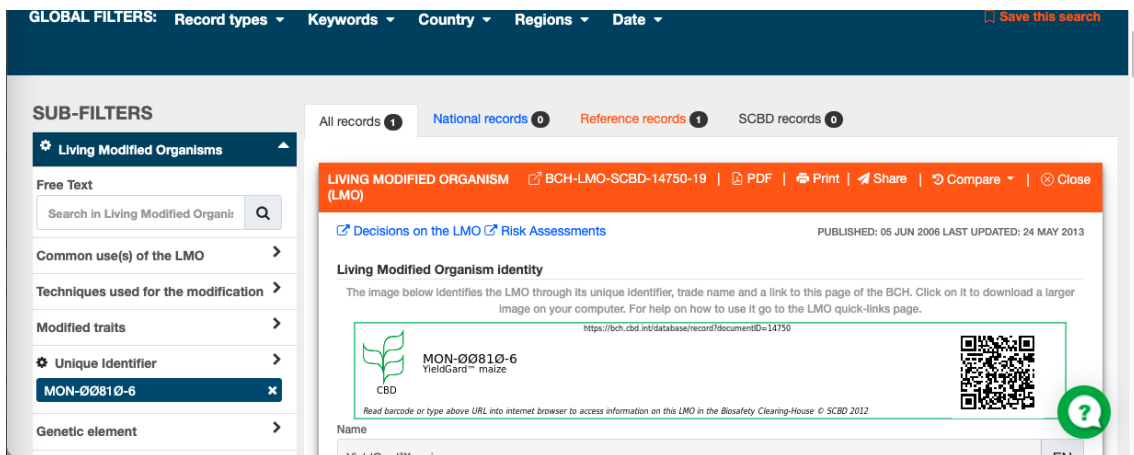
GLOBAL FILTERS: Record types Keywords Country Regions Date

Save this search

SUB-FILTERS

Living Modified Organisms

Free Text

Search in Living Modified Organis

Common use(s) of the LMO

Techniques used for the modification

Modified traits

Unique Identifier

MON-ØØ81Ø-6

Genetic element

All records 1 National records 0 Reference records 1 SCBD records 0

LIVING MODIFIED ORGANISM (LMO) BCH-LMO-SCBD-14750-19 | PDF | Print | Share | Compare | Close

Decisions on the LMO Risk Assessments

PUBLISHED: 05 JUN 2006 LAST UPDATED: 24 MAY 2013

Living Modified Organism identity

The image below identifies the LMO through its unique identifier, trade name and a link to this page of the BCH. Click on it to download a larger image on your computer. For help on how to use it go to the LMO quick-links page.

https://bch.cbd.int/database/record?documentID=14750

CBD

MON-ØØ81Ø-6
YieldGard™ maize

Read barcode or type above URL into internet browser to access information on this LMO in the Biosafety Clearing-House © SCBD 2012

Name

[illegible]

EN